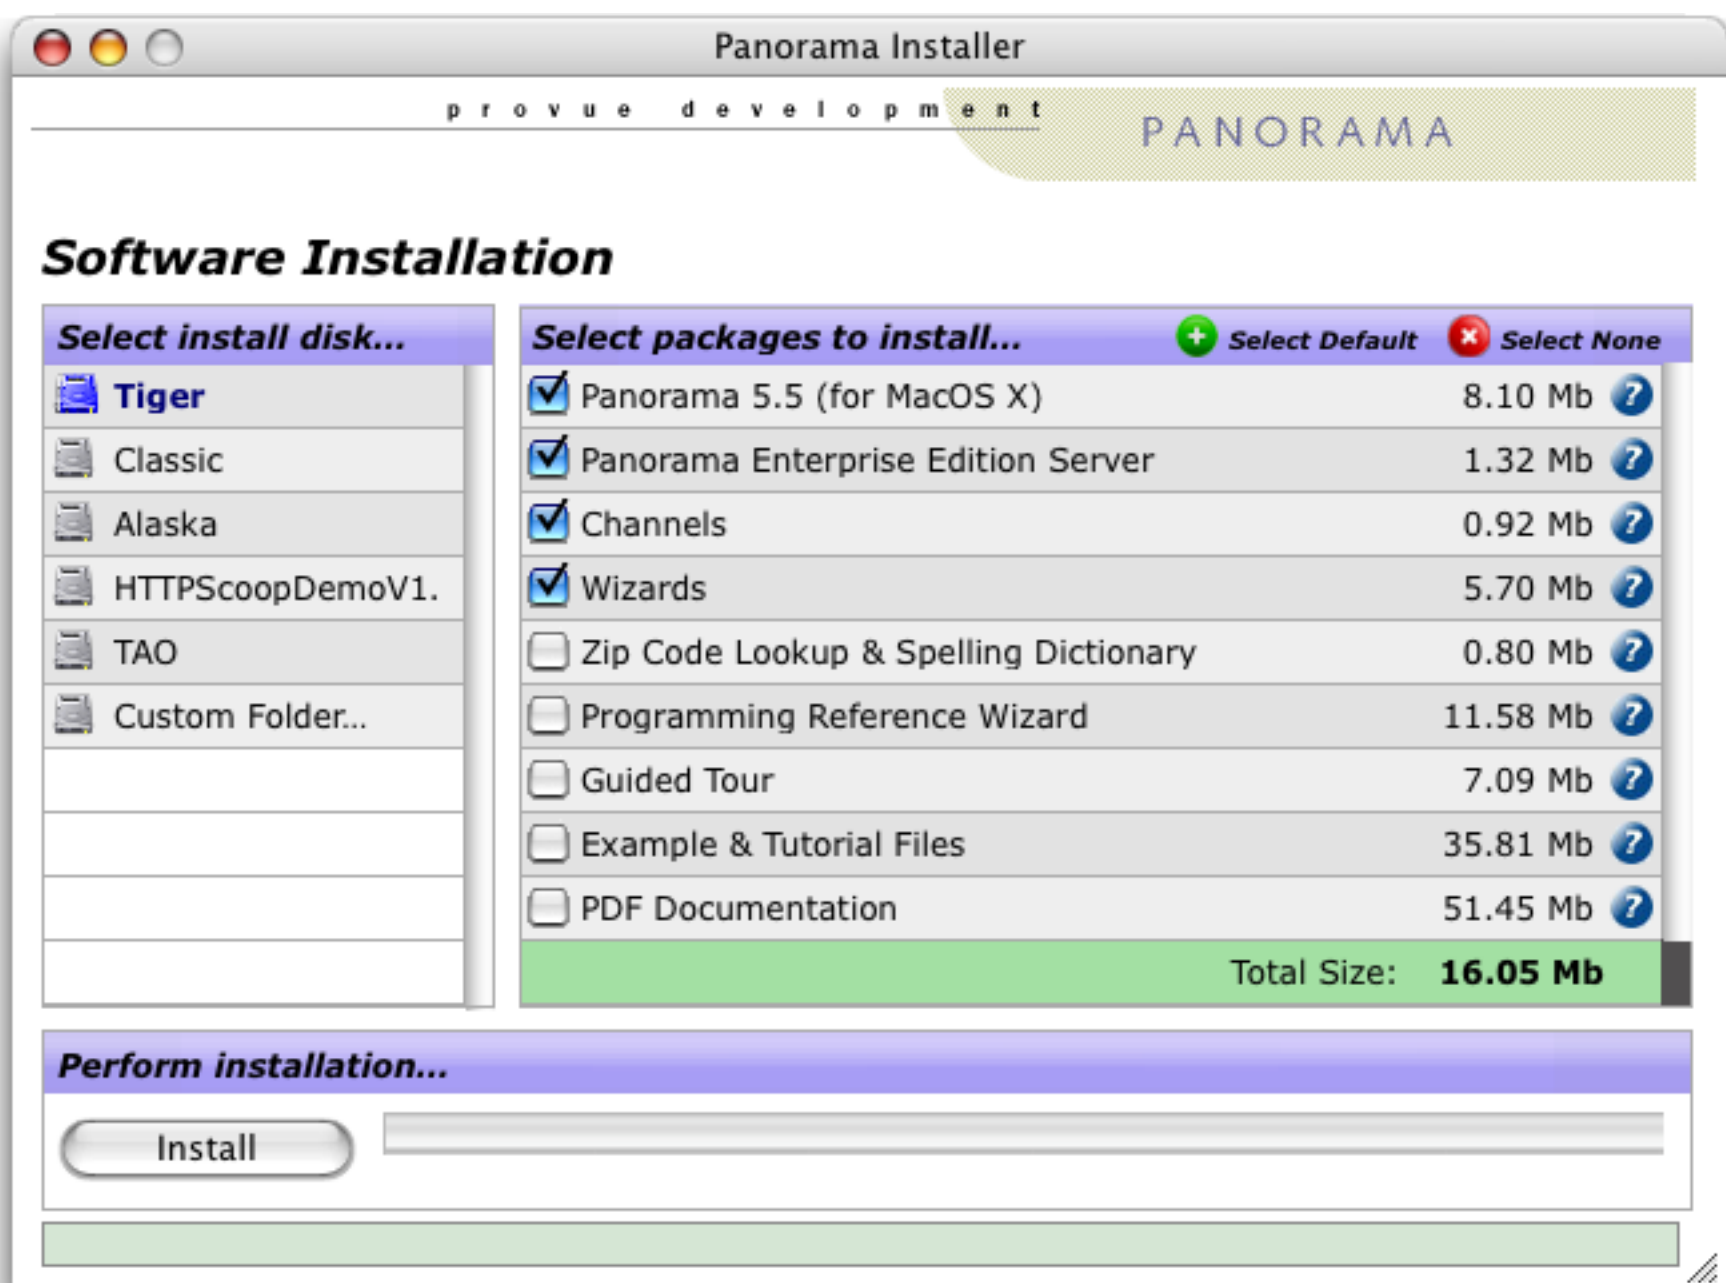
Panorama Installer

provue development

PANORAMA

Software Installation

Select install disk...

Tiger
Classic
Alaska
HTTPScoopDemoV1.
TAO
Custom Folder...

Select packages to install... Select Default Select None

| | | |
|---|---|---|
| ☑ | Panorama 5.5 (for MacOS X) | 8.10 Mb |
| ☑ | Panorama Enterprise Edition Server | 1.32 Mb |
| ☑ | Channels | 0.92 Mb |
| ☑ | Wizards | 5.70 Mb |
| ☐ | Zip Code Lookup & Spelling Dictionary | 0.80 Mb |
| ☐ | Programming Reference Wizard | 11.58 Mb |
| ☐ | Guided Tour | 7.09 Mb |
| ☐ | Example & Tutorial Files | 35.81 Mb |
| ☐ | PDF Documentation | 51.45 Mb |

Total Size: 16.05 Mb

Perform installation...

Install